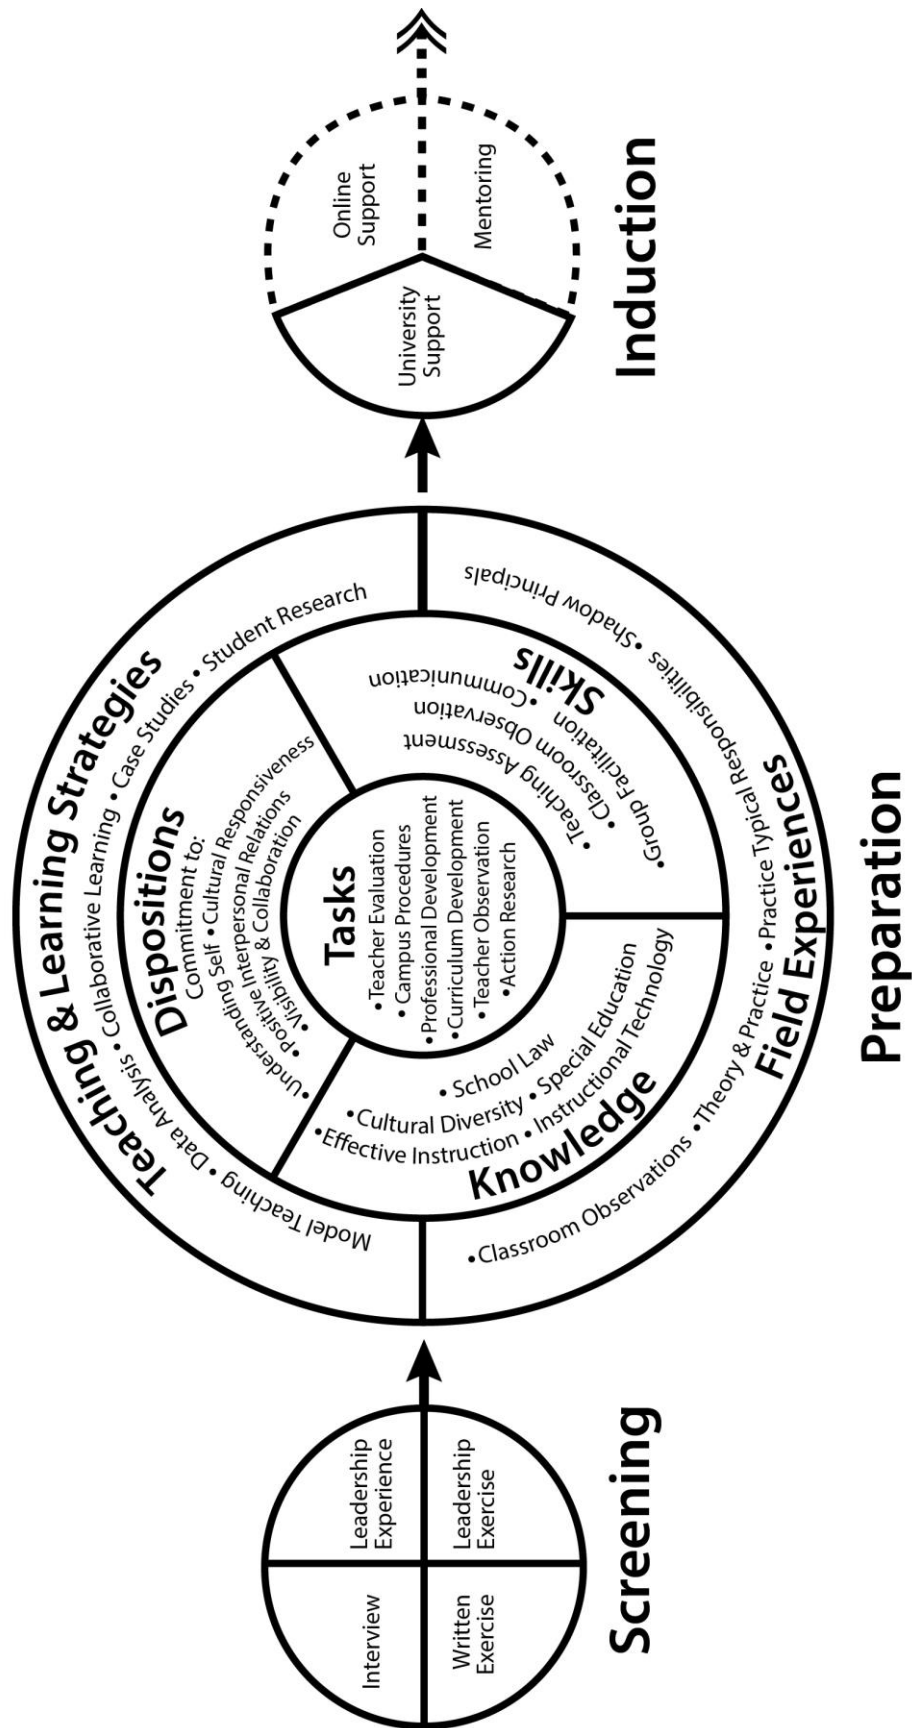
Screening

Interview

Leadership Experience

Written Exercise

Leadership Exercise

Preparation

Teaching & Learning Strategies

Model Teaching • Data Analysis • Collaborative Learning • Case Studies • Student Research

Dispositions

Commitment to: • Understanding Self • Cultural Responsiveness • Positive Interpersonal Relations • Visibility & Collaboration

Tasks

• Teacher Evaluation • Campus Procedures • Professional Development • Curriculum Development • Teacher Observation • Action Research

Knowledge

• Effective Instruction • Cultural Diversity • School Law • Special Education • Instructional Technology

Skills

• Teaching Assessment • Classroom Observation • Communication • Group Facilitation

Field Experiences

• Classroom Observations • Theory & Practice • Practice Typical Responsibilities • Shadow Principals

Induction

University Support

Online Support

Mentoring